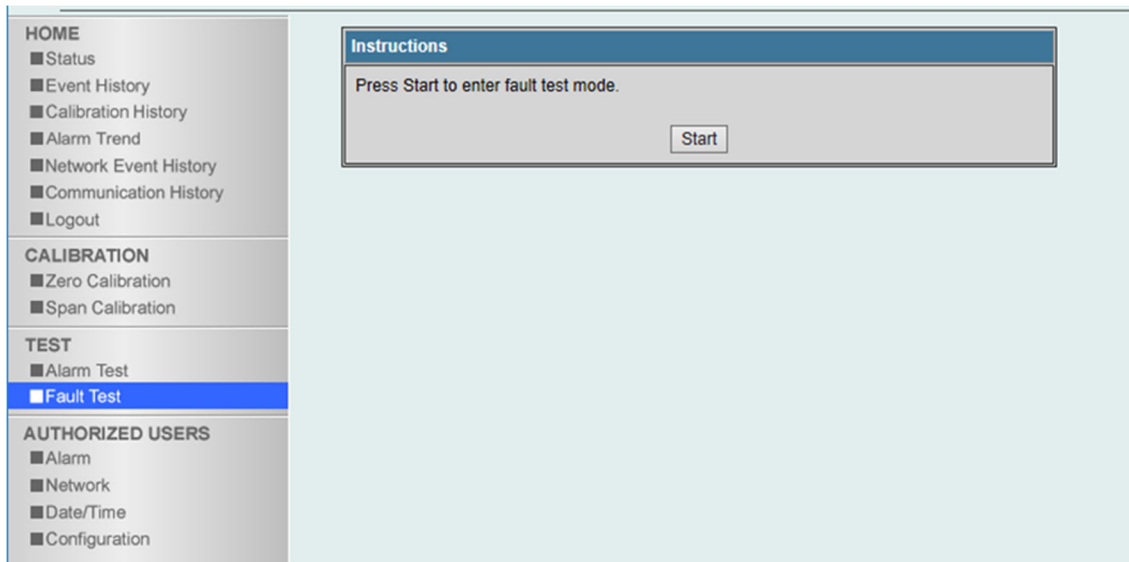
HOME
Status
Event History
Calibration History
Alarm Trend
Network Event History
Communication History
Logout

CALIBRATION
Zero Calibration
Span Calibration

TEST
Alarm Test
Fault Test

AUTHORIZED USERS
Alarm
Network
Date/Time
Configuration

Instructions
Press Start to enter fault test mode.
Start